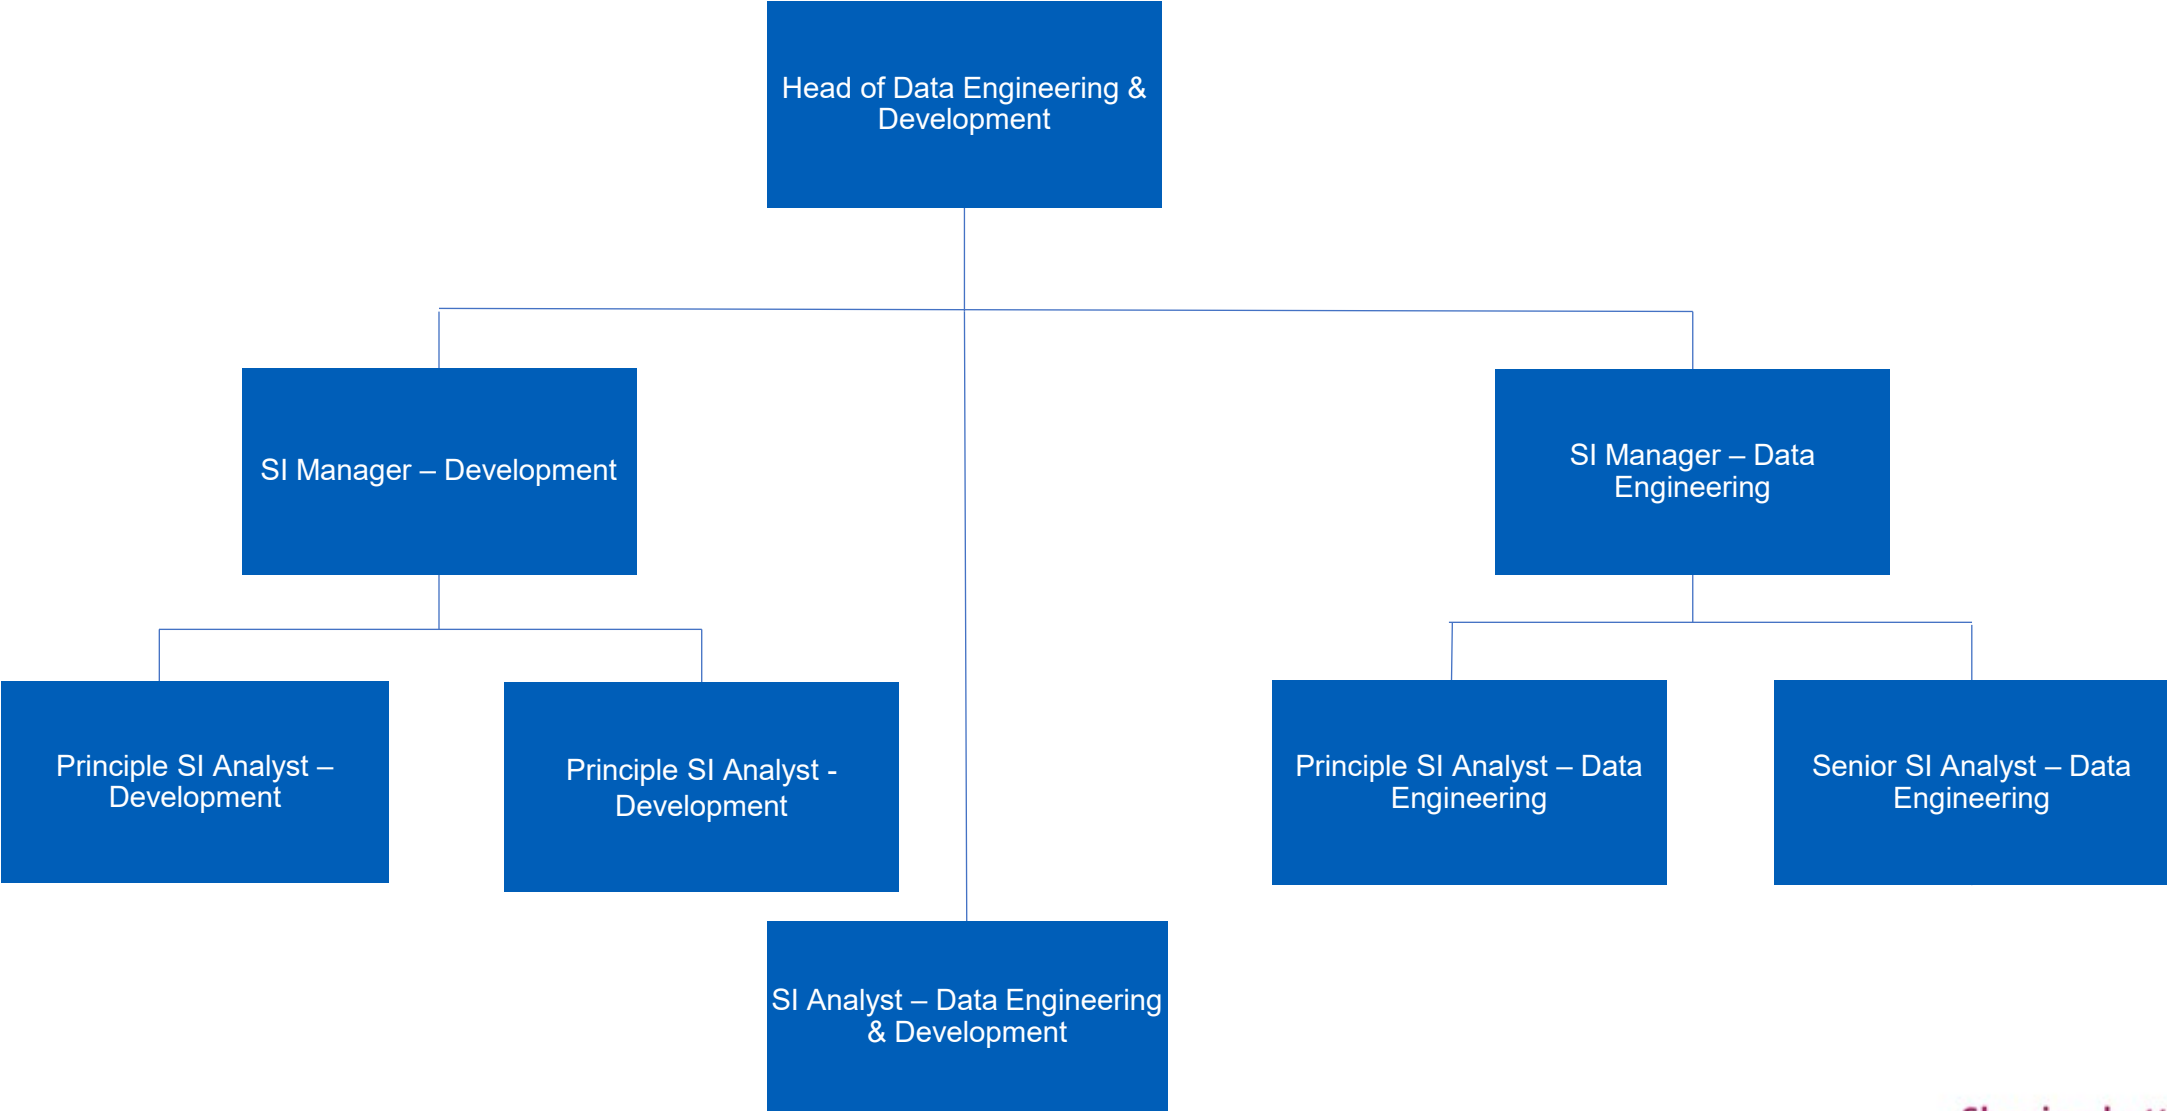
Head of Data Engineering & Development

SI Manager – Development

SI Manager – Data Engineering

Principle SI Analyst – Development

Principle SI Analyst - Development

Principle SI Analyst – Data Engineering

Senior SI Analyst – Data Engineering

SI Analyst – Data Engineering & Development

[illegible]